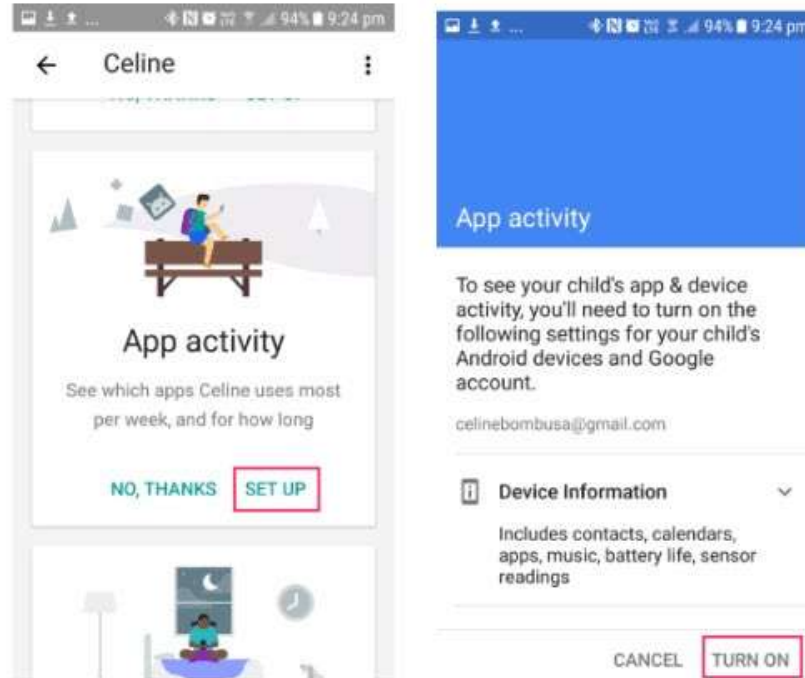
94% 9:24 pm

Celine

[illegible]

App activity

See which apps Celine uses most per week, and for how long

NO, THANKS SET UP

94% 9:24 pm

App activity

To see your child's app & device activity, you'll need to turn on the following settings for your child's Android devices and Google account.

celinebombusa@gmail.com

Device Information

Includes contacts, calendars, apps, music, battery life, sensor readings

CANCEL TURN ON